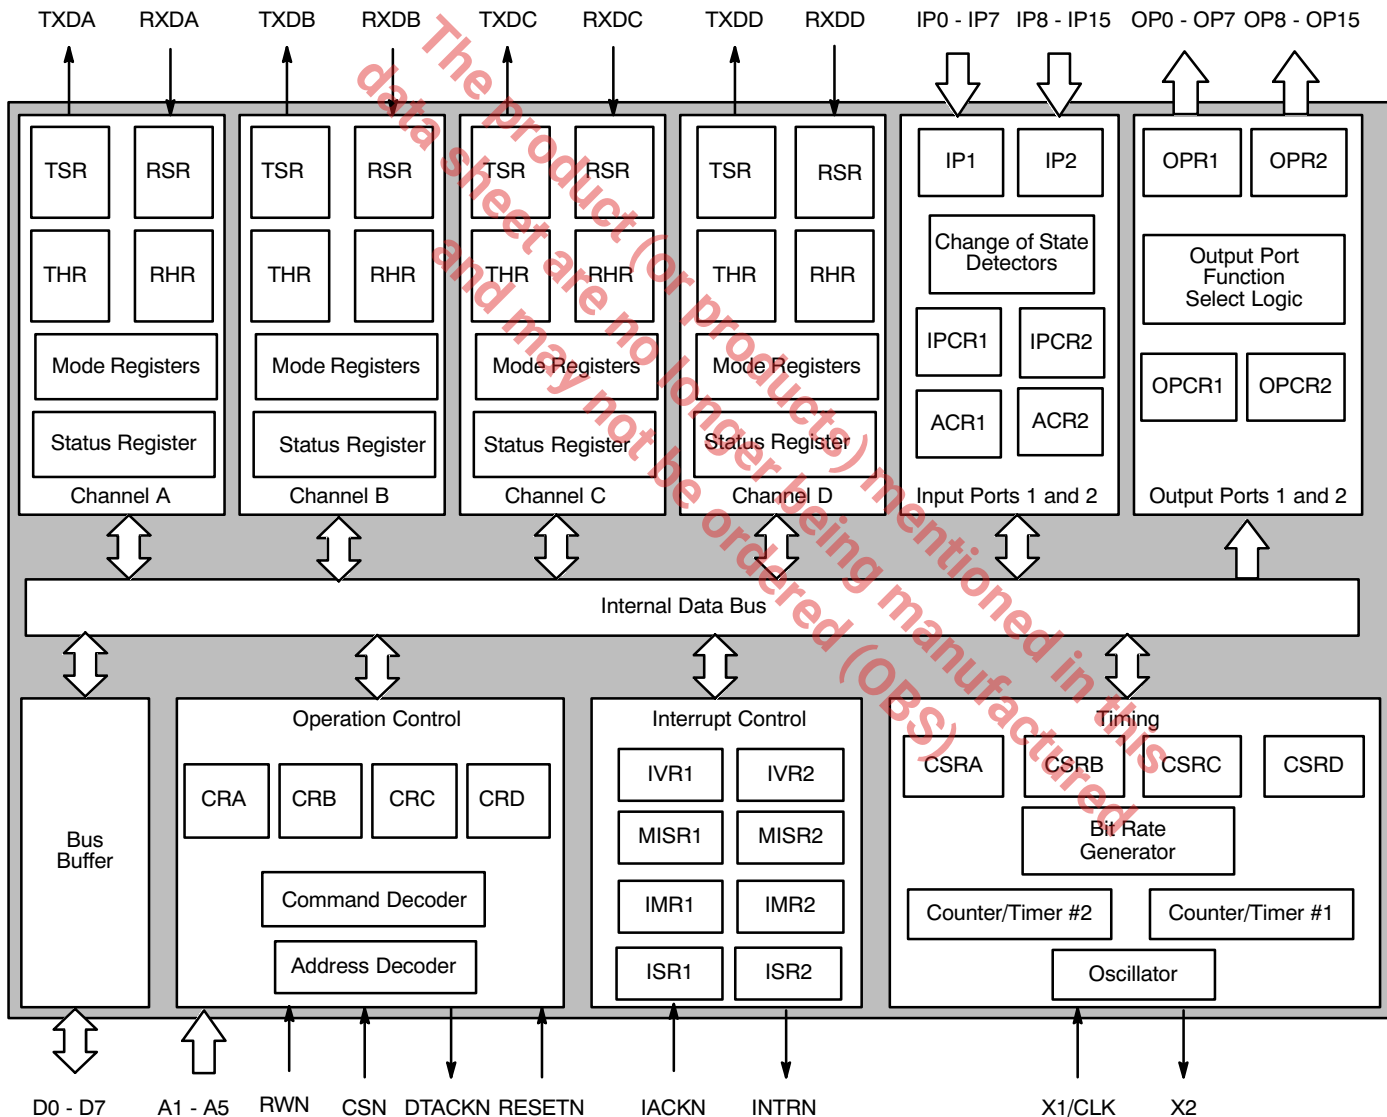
TXDA RXDA TXDB RXDB TXDC RXDC TXDD RXDD IP0 - IP7 IP8 - IP15 OP0 - OP7 OP8 - OP15

TSR RSR THR RHR Mode Registers Status Register Channel A

TSR RSR THR RHR Mode Registers Status Register Channel B

TSR RSR THR RHR Mode Registers Status Register Channel C

TSR RSR THR RHR Mode Registers Status Register Channel D

IP1 IP2 Change of State Detectors IPCR1 IPCR2 ACR1 ACR2 Input Ports 1 and 2

OPR1 OPR2 Output Port Function Select Logic OPCR1 OPCR2 Output Ports 1 and 2

Internal Data Bus

Bus Buffer

Operation Control
CRA CRB CRC CRD
Command Decoder
Address Decoder

Interrupt Control
IVR1 IVR2
MISR1 MISR2
IMR1 IMR2
ISR1 ISR2

Timing
CSRA CSRB CSRC CSRD
Bit Rate Generator
Counter/Timer #2 Counter/Timer #1
Oscillator

D0 - D7 A1 - A5 RWN CSN DTACKN RESETN IACKN INTRN X1/CLK X2

The product (or products) mentioned in this data sheet are no longer being manufactured and may not be ordered (OBS)